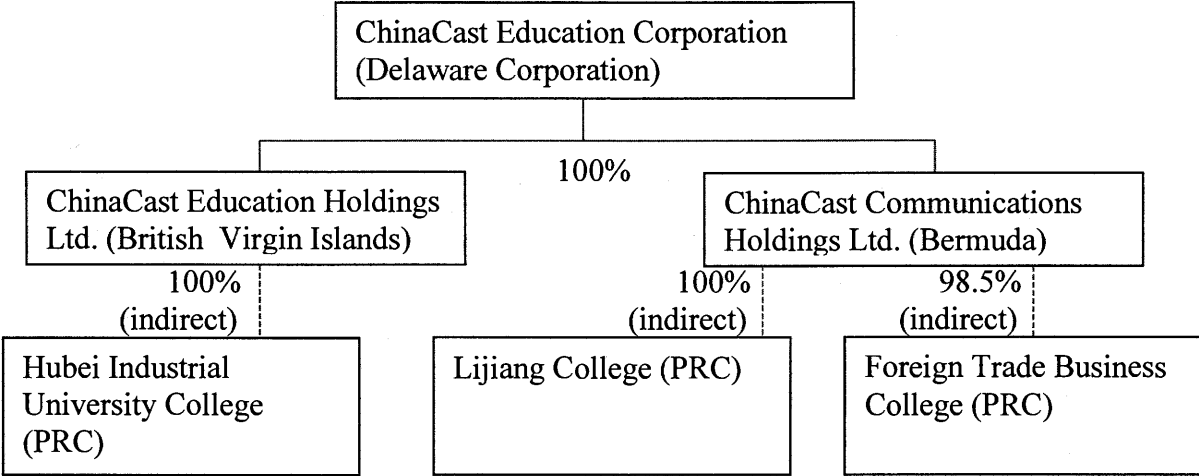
ChinaCast Education Corporation (Delaware Corporation)

100%

ChinaCast Education Holdings Ltd. (British Virgin Islands)

ChinaCast Communications Holdings Ltd. (Bermuda)

100% (indirect)

100% (indirect)

98.5% (indirect)

Hubei Industrial University College (PRC)

Lijiang College (PRC)

Foreign Trade Business College (PRC)